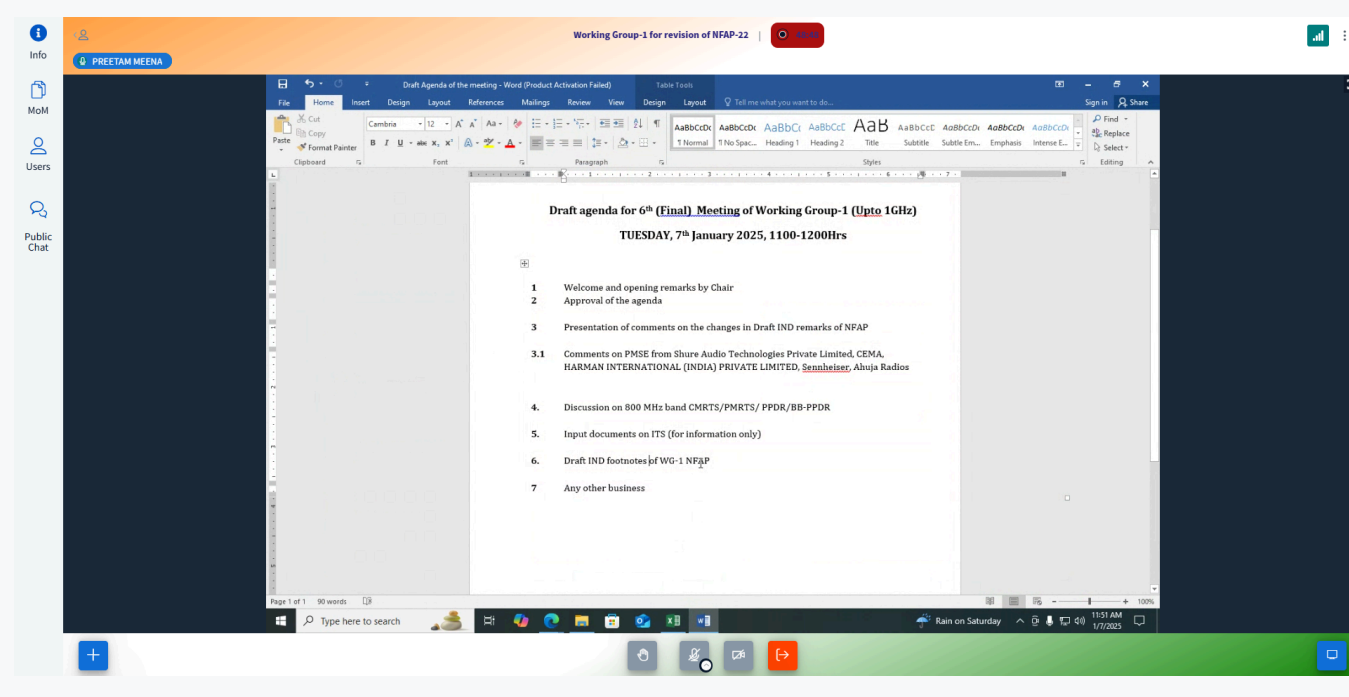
Info

MoM

Users

Public Chat

PREETAM MEENA

Working Group-1 for revision of NFAP-22 |

Draft Agenda of the meeting - Word (Product Activation Failed)

Table Tools

File Home Insert Design Layout References Mailings Review View Design Layout Tell me what you want to do...

Sign in Share

Cut
Copy
Format Painter
Paste
Clipboard

Cambria 12
Font

Paragraph

AaBbCcDc ¶ Normal
AaBbCcDc ¶ No Spac...
AaBbCc Heading 1
AaBbCcC Heading 2
AaB Title
AaBbCcC Subtitle
AaBbCcDc Subtle Em...
AaBbCcDc Emphasis
AaBbCcDc Intense E...
Styles

Find
Replace
Select
Editing

Draft agenda for 6$^{th}$ (Final) Meeting of Working Group-1 (Upto 1GHz)

TUESDAY, 7$^{th}$ January 2025, 1100-1200Hrs

1 Welcome and opening remarks by Chair
2 Approval of the agenda

3 Presentation of comments on the changes in Draft IND remarks of NFAP

3.1 Comments on PMSE from Shure Audio Technologies Private Limited, CEMA, HARMAN INTERNATIONAL (INDIA) PRIVATE LIMITED, Sennheiser, Ahuja Radios

4. Discussion on 800 MHz band CMRTS/PMRTS/ PPDR/BB-PPDR

5. Input documents on ITS (for information only)

6. Draft IND footnotes of WG-1 NFAP

7 Any other business

Page 1 of 1 90 words

100%

Type here to search

Rain on Saturday

11:51 AM
1/7/2025